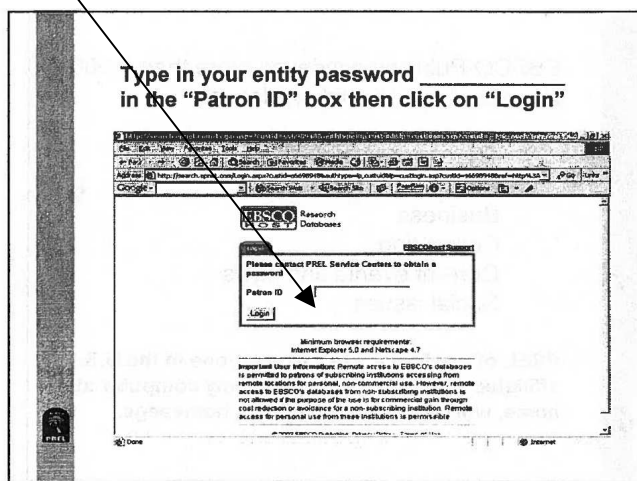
Type in your entity password ___________ in the "Patron ID" box then click on "Login"

File Edit View Favorites Tools Help

Address http://search.epnet.com/Login.aspx?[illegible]

Google

EBSCO HOST Research Databases

Login

EBSCOhost Support

Please contact PREL Service Centers to obtain a password

Patron ID

Login

Minimum browser requirements: Internet Explorer 5.0 and Netscape 4.7

Important User Information: Remote access to EBSCO's databases is permitted to patrons of subscribing institutions accessing from remote locations for personal, non-commercial use. However, remote access to EBSCO's databases from non-subscribing institutions is not allowed if the purpose of the use is for commercial gain through cost reduction or avoidance for a non-subscribing institution. Remote access for personal use from these institutions is permissible

© 2003 EBSCO Publishing. Privacy Policy - Terms of Use

Done

Internet

PREL